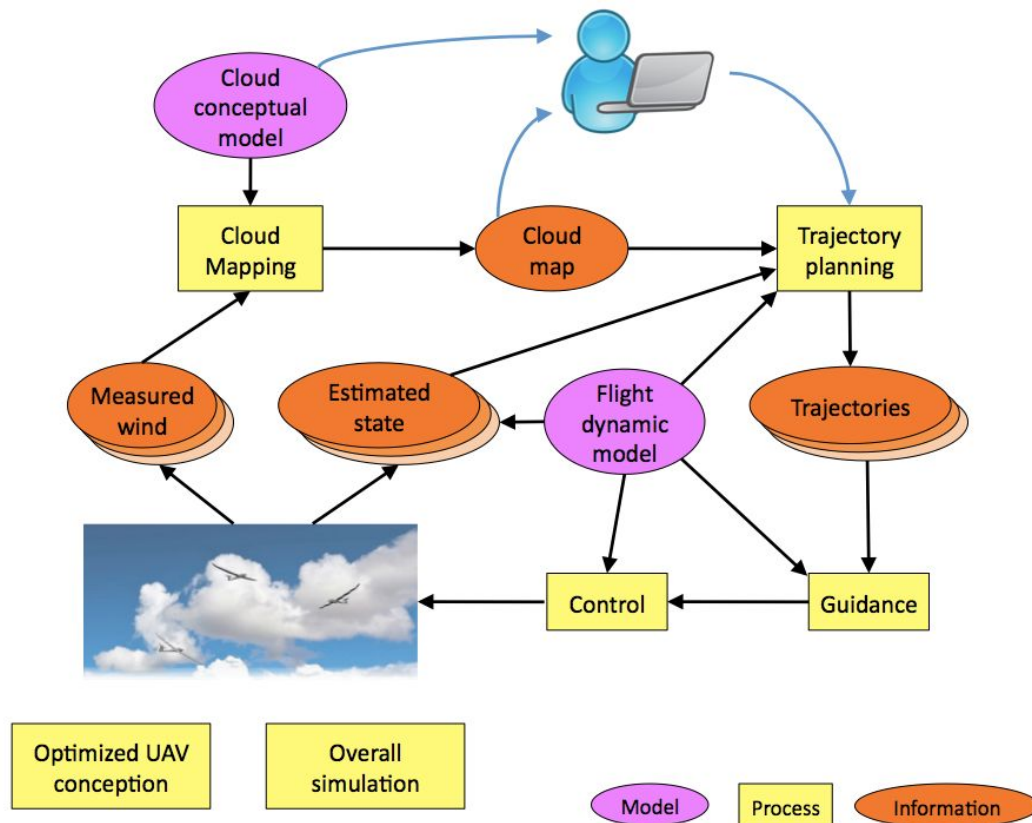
Cloud conceptual model

Cloud Mapping

Cloud map

Trajectory planning

Measured wind

Estimated state

Flight dynamic model

Trajectories

Control

Guidance

Optimized UAV conception

Overall simulation

Model

Process

Information